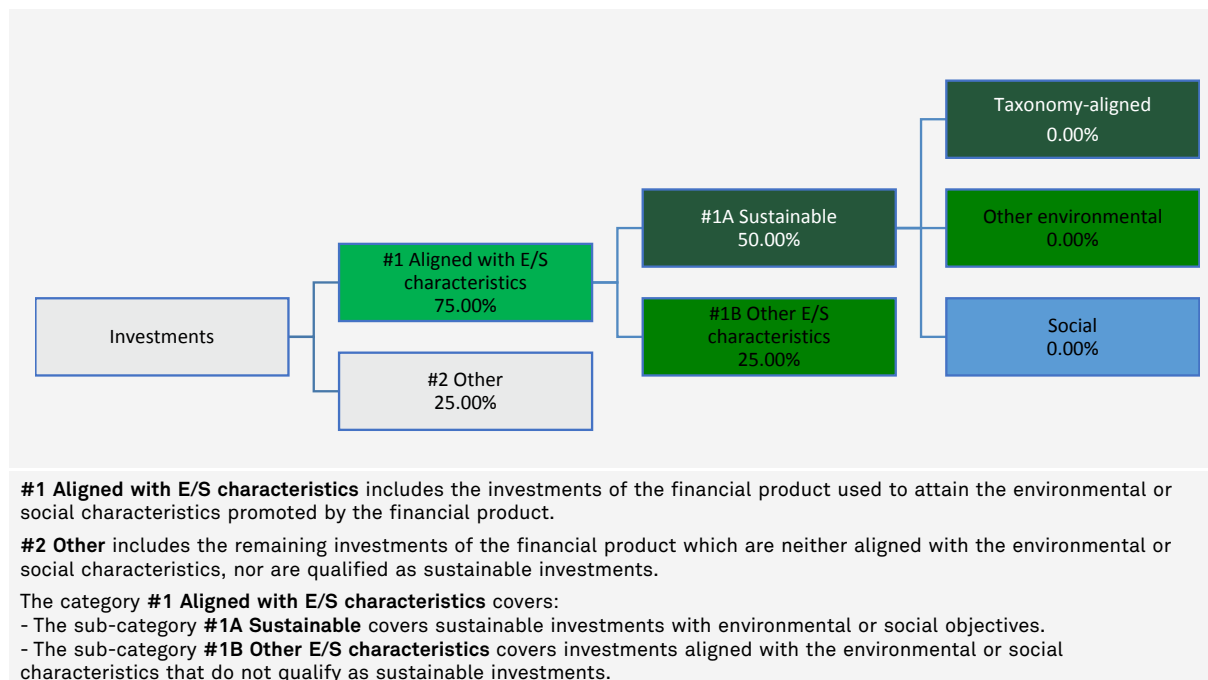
Investments

#1 Aligned with E/S characteristics
75.00%

#2 Other
25.00%

#1A Sustainable
50.00%

#1B Other E/S characteristics
25.00%

Taxonomy-aligned
0.00%

Other environmental
0.00%

Social
0.00%

**#1 Aligned with E/S characteristics** includes the investments of the financial product used to attain the environmental or social characteristics promoted by the financial product.

**#2 Other** includes the remaining investments of the financial product which are neither aligned with the environmental or social characteristics, nor are qualified as sustainable investments.

The category **#1 Aligned with E/S characteristics** covers:
- The sub-category **#1A Sustainable** covers sustainable investments with environmental or social objectives.
- The sub-category **#1B Other E/S characteristics** covers investments aligned with the environmental or social characteristics that do not qualify as sustainable investments.